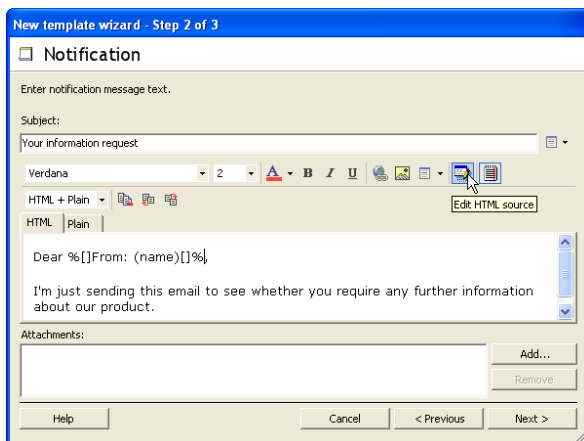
New template wizard - Step 2 of 3

Notification

Enter notification message text.

Subject:

Your information request

Verdana
2
B I U

HTML + Plain

Edit HTML source

HTML Plain

Dear %[]From: (name)[]%,

I'm just sending this email to see whether you require any further information about our product.

Attachments:

Add...
Remove

Help
Cancel
< Previous
Next >